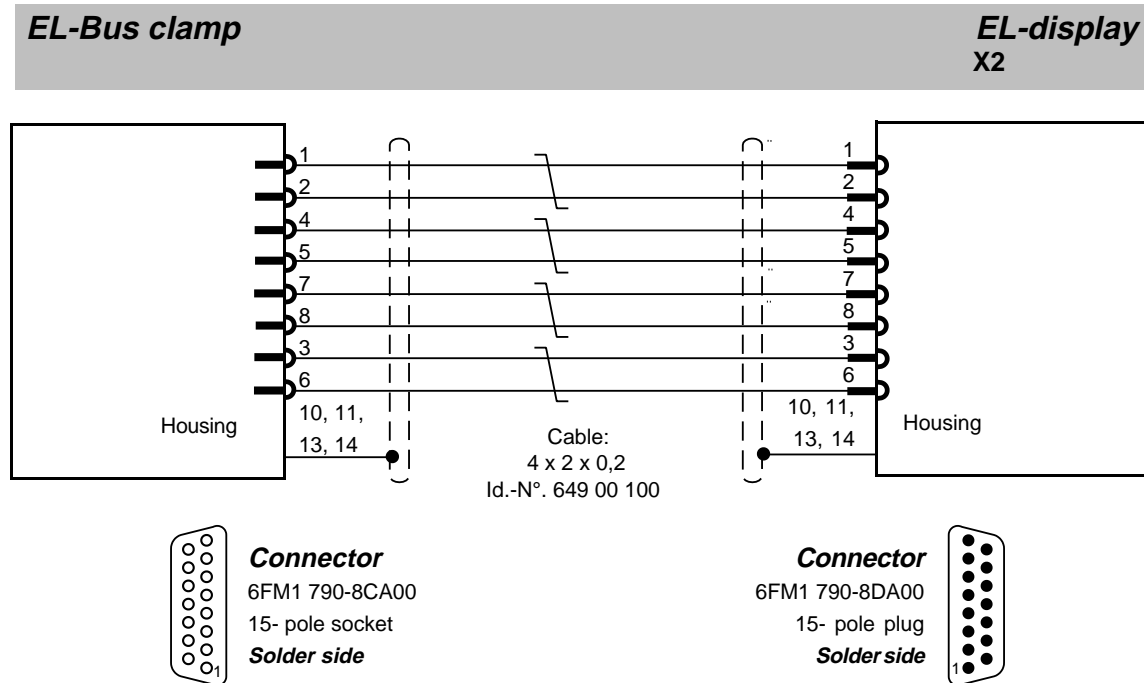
EL-Bus clamp

EL-display
X2

1
2
4
5
7
8
3
6

Housing

10, 11,
13, 14

Cable:
4 x 2 x 0,2
Id.-N°. 649 00 100

1
2
4
5
7
8
3
6

10, 11,
13, 14

Housing

Connector
6FM1 790-8CA00
15- pole socket
Solder side

1

Connector
6FM1 790-8DA00
15- pole plug
Solder side

1